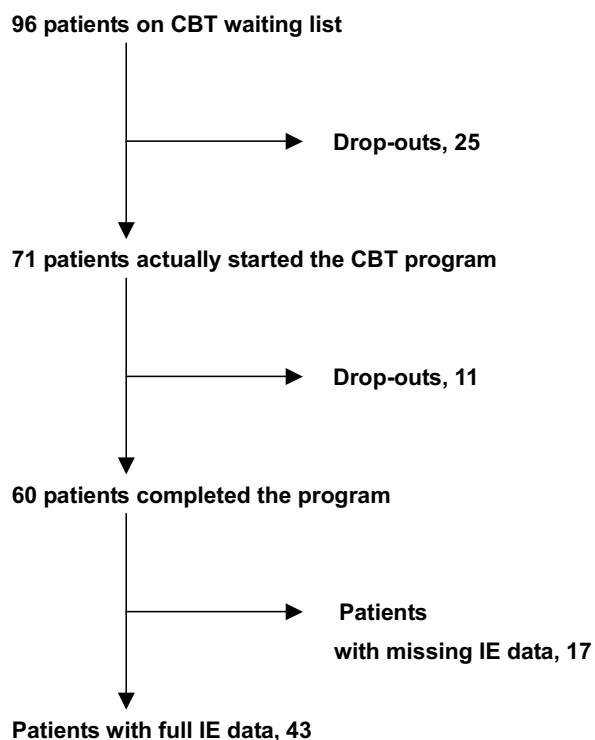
96 patients on CBT waiting list

Drop-outs, 25

71 patients actually started the CBT program

Drop-outs, 11

60 patients completed the program

Patients with missing IE data, 17

Patients with full IE data, 43